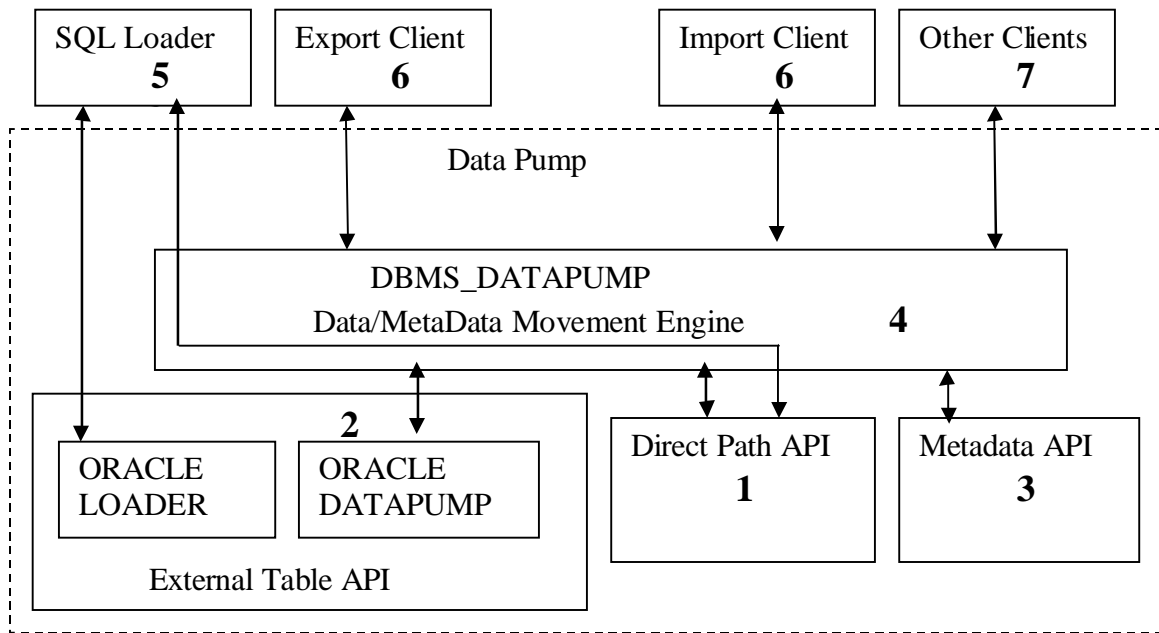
SQL Loader
5

Export Client
6

Import Client
6

Other Clients
7

Data Pump

DBMS_DATAPUMP
Data/MetaData Movement Engine
4

2

ORACLE LOADER

ORACLE DATAPUMP

External Table API

Direct Path API
1

Metadata API
3